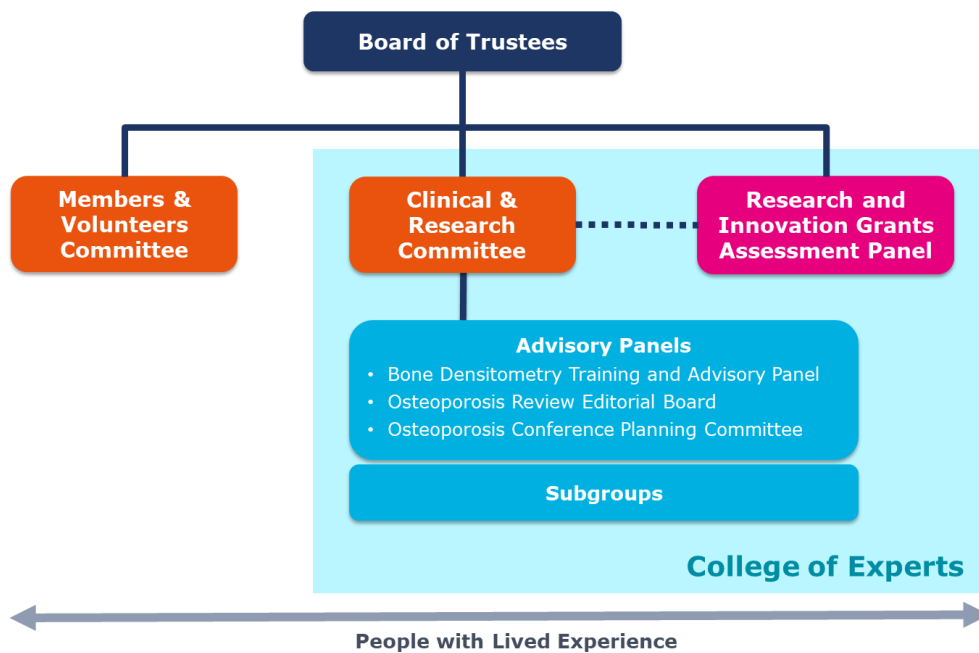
Board of Trustees

Members & Volunteers Committee

Clinical & Research Committee

Research and Innovation Grants Assessment Panel

Advisory Panels
- Bone Densitometry Training and Advisory Panel
- Osteoporosis Review Editorial Board
- Osteoporosis Conference Planning Committee

Subgroups

College of Experts

People with Lived Experience